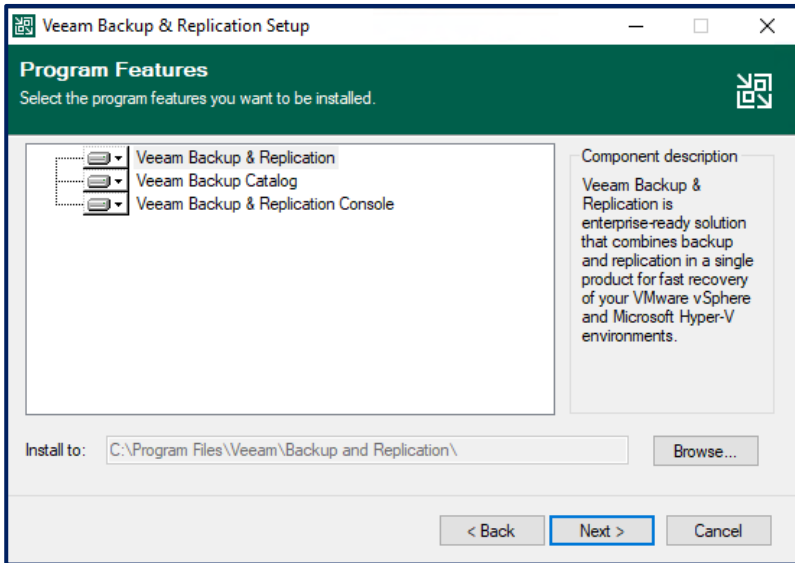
Veeam Backup & Replication Setup

Program Features
Select the program features you want to be installed.

Veeam Backup & Replication
Veeam Backup Catalog
Veeam Backup & Replication Console

Component description
Veeam Backup & Replication is enterprise-ready solution that combines backup and replication in a single product for fast recovery of your VMware vSphere and Microsoft Hyper-V environments.

Install to: C:\Program Files\Veeam\Backup and Replication\
Browse...

< Back
Next >
Cancel